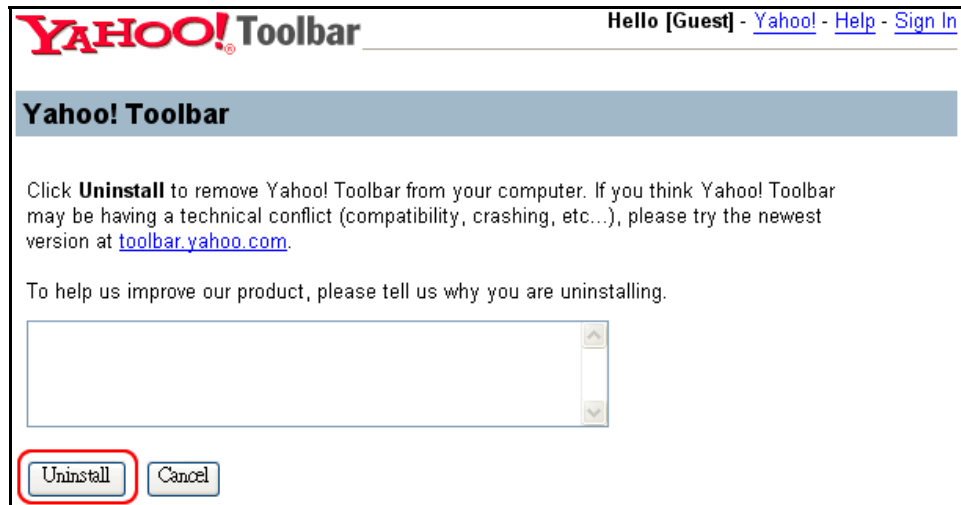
YAHOO! Toolbar

Hello [Guest] - Yahoo! - Help - Sign In

Yahoo! Toolbar

Click **Uninstall** to remove Yahoo! Toolbar from your computer. If you think Yahoo! Toolbar may be having a technical conflict (compatibility, crashing, etc...), please try the newest version at toolbar.yahoo.com.

To help us improve our product, please tell us why you are uninstalling.

Uninstall Cancel